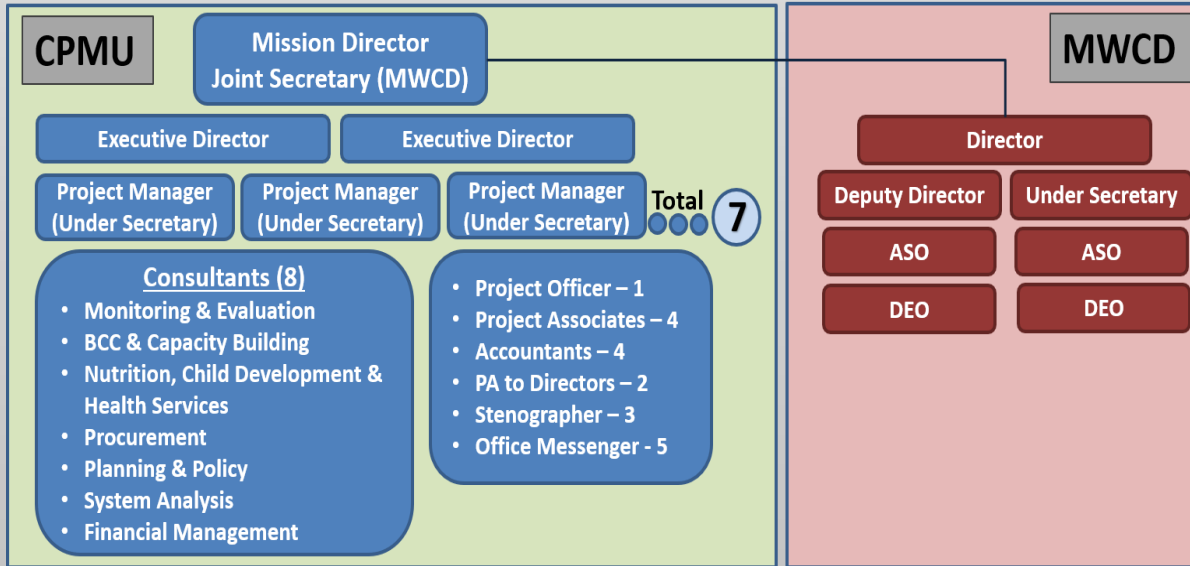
CPMU

Mission Director
Joint Secretary (MWCD)

Executive Director

Executive Director

Project Manager
(Under Secretary)

Project Manager
(Under Secretary)

Project Manager
(Under Secretary)

Total 7

Consultants (8)
• Monitoring & Evaluation
• BCC & Capacity Building
• Nutrition, Child Development & Health Services
• Procurement
• Planning & Policy
• System Analysis
• Financial Management

• Project Officer – 1
• Project Associates – 4
• Accountants – 4
• PA to Directors – 2
• Stenographer – 3
• Office Messenger - 5

MWCD

Director

Deputy Director

Under Secretary

ASO

ASO

DEO

DEO